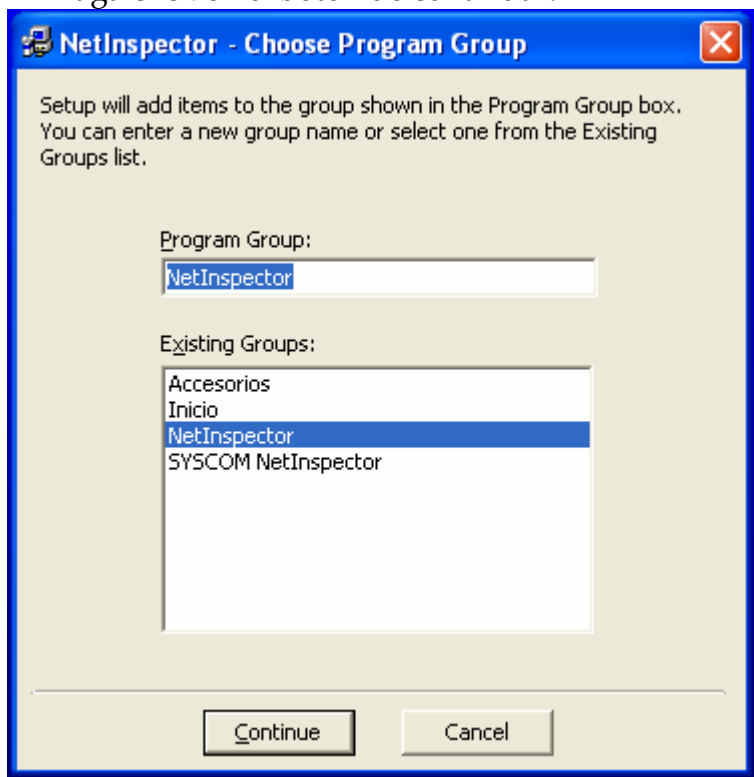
NetInspector - Choose Program Group

Setup will add items to the group shown in the Program Group box. You can enter a new group name or select one from the Existing Groups list.

Program Group:

NetInspector

Existing Groups:

Accesorios
Inicio
NetInspector
SYSCOM NetInspector

Continue

Cancel